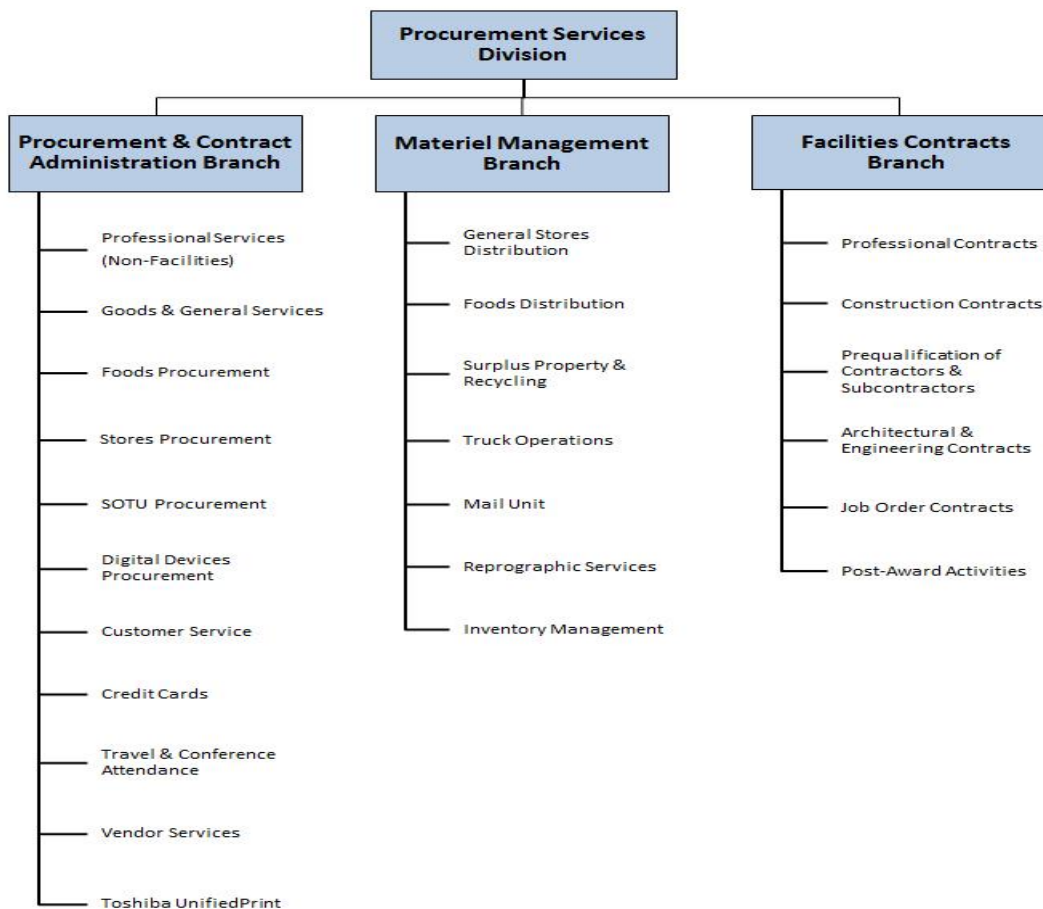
Procurement Services Division

Procurement & Contract Administration Branch

Professional Services (Non-Facilities)

Goods & General Services

Foods Procurement

Stores Procurement

SOTU Procurement

Digital Devices Procurement

Customer Service

Credit Cards

Travel & Conference Attendance

Vendor Services

Toshiba UnifiedPrint

Materiel Management Branch

General Stores Distribution

Foods Distribution

Surplus Property & Recycling

Truck Operations

Mail Unit

Reprographic Services

Inventory Management

Facilities Contracts Branch

Professional Contracts

Construction Contracts

Prequalification of Contractors & Subcontractors

Architectural & Engineering Contracts

Job Order Contracts

Post-Award Activities